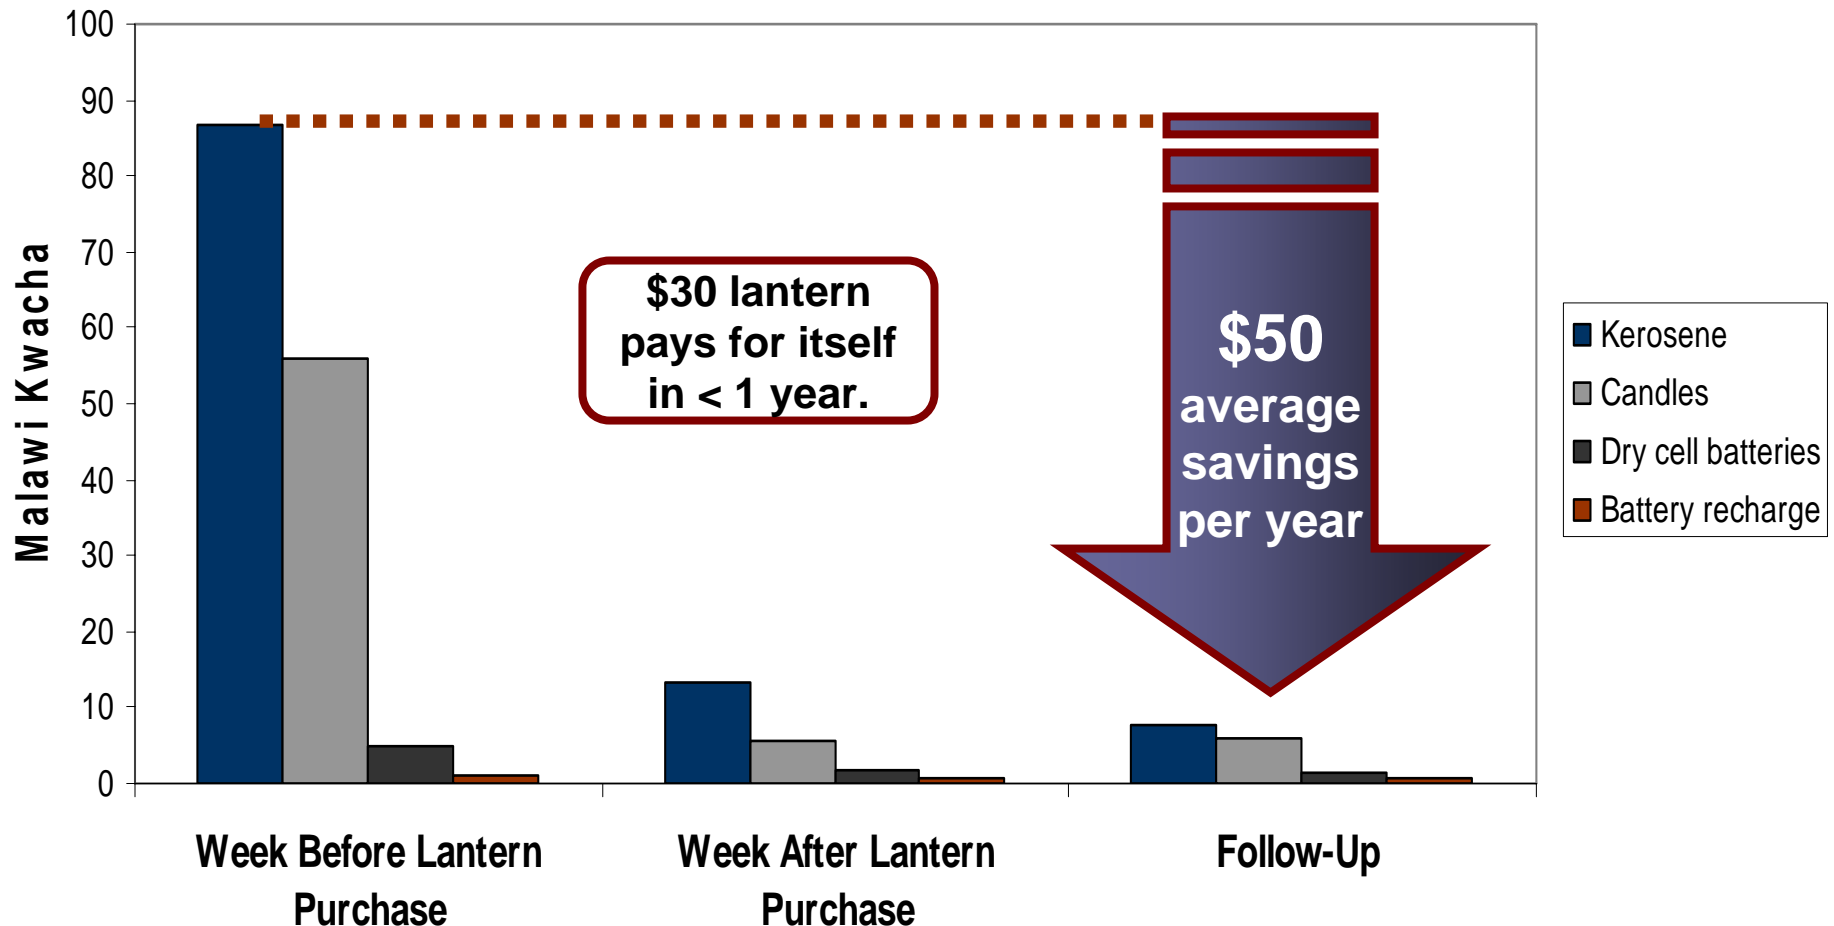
100
90
80
70
60
50
40
30
20
10
0

Malawi Kwacha

$30 lantern pays for itself in < 1 year.

$50 average savings per year

Kerosene
Candles
Dry cell batteries
Battery recharge

Week Before Lantern Purchase

Week After Lantern Purchase

Follow-Up